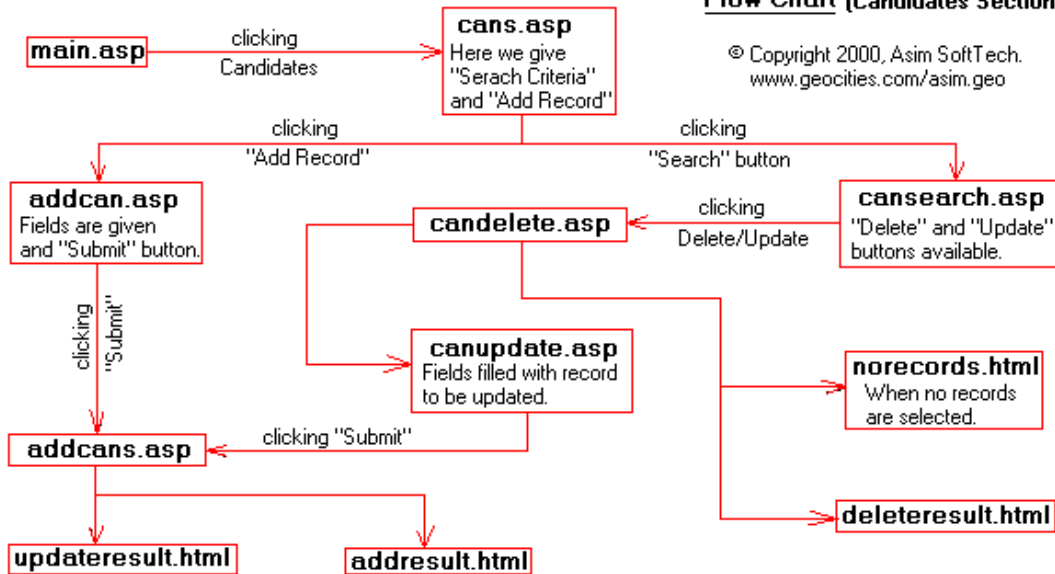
Flow Chart (Candidates Section

main.asp

clicking Candidates

cans.asp
Here we give "Serach Criteria" and "Add Record"

© Copyright 2000, Asim SoftTech.
www.geocities.com/asim.geo

clicking "Add Record"

clicking "Search" button

addcan.asp
Fields are given and "Submit" button.

candelete.asp

clicking Delete/Update

cansearch.asp
"Delete" and "Update" buttons available.

clicking "Submit"

canupdate.asp
Fields filled with record to be updated.

norecords.html
When no records are selected.

clicking "Submit"

addcans.asp

deleteresult.html

updateresult.html

addresult.html